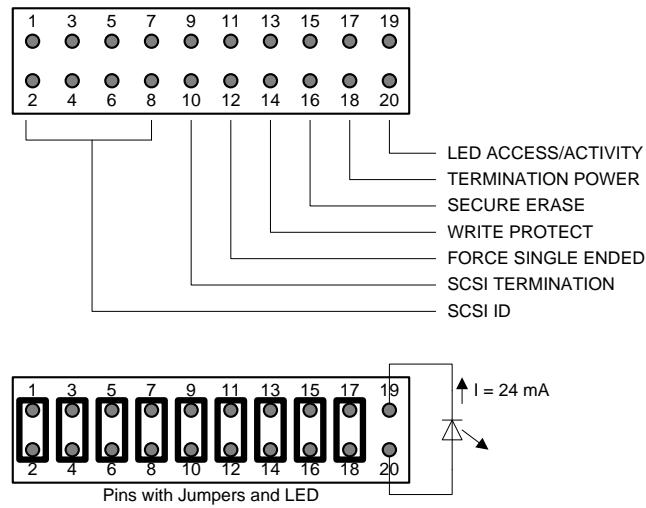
1 3 5 7 9 11 13 15 17 19

2 4 6 8 10 12 14 16 18 20

LED ACCESS/ACTIVITY
TERMINATION POWER
SECURE ERASE
WRITE PROTECT
FORCE SINGLE ENDED
SCSI TERMINATION
SCSI ID

1 3 5 7 9 11 13 15 17 19

2 4 6 8 10 12 14 16 18 20

I = 24 mA

Pins with Jumpers and LED